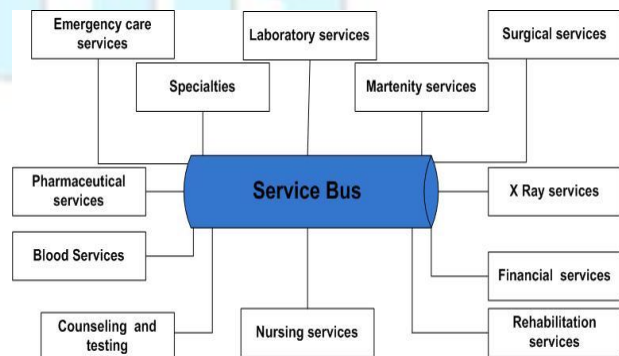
Emergency care services

Laboratory services

Surgical services

Specialties

Martenity services

Pharmaceutical services

Service Bus

X Ray services

Blood Services

Financial services

Counseling and testing

Nursing services

Rehabilitation services